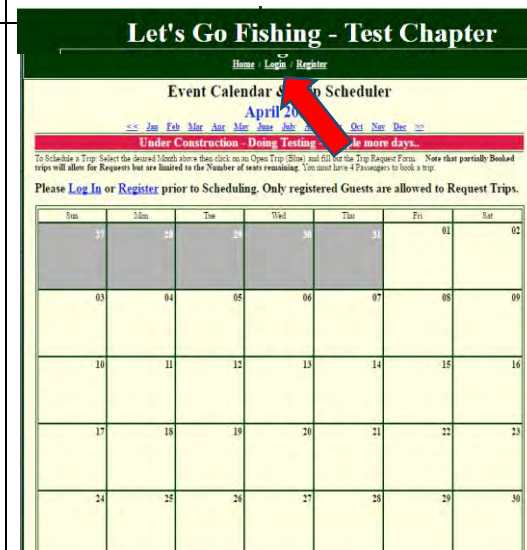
Let's Go Fishing - Test Chapter

Home / Login / Register

Event Calendar & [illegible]p Scheduler

April 20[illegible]

<< Jan Feb Mar Apr May June July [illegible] Oct Nov Dec >>

Under Construction - Doing Testing - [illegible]e more days..

To Schedule a Trip: Select the desired Month above then click on an Open Trip (Blue) and fill out the Trip Request Form. Note that partially Booked trips will allow for Requests but are limited to the Number of seats remaining. You must have 4 Passengers to book a trip.

Please Log In or Register prior to Scheduling. Only registered Guests are allowed to Request Trips.

| Sun | Mon | Tue | Wed | Thu | Fri | Sat |
|---|---|---|---|---|---|---|
| 27 | 28 | 29 | 30 | 31 | 01 | 02 |
| 03 | 04 | 05 | 06 | 07 | 08 | 09 |
| 10 | 11 | 12 | 13 | 14 | 15 | 16 |
| 17 | 18 | 19 | 20 | 21 | 22 | 23 |
| 24 | 25 | 26 | 27 | 28 | 29 | 30 |